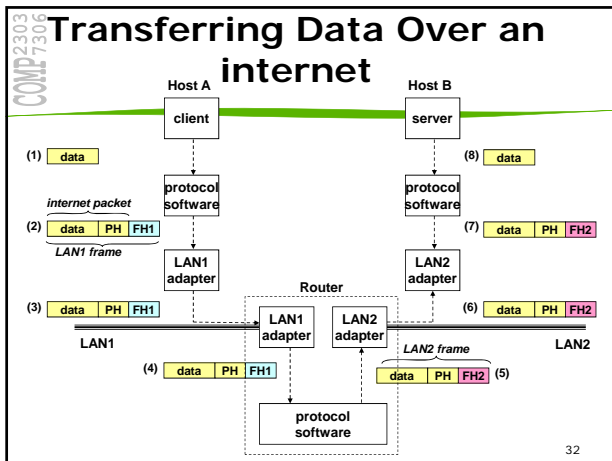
COMP 2303 7306

Transferring Data Over an internet

Host A

client

Host B

server

(1) data

(8) data

protocol software

protocol software

internet packet

(2) data PH FH1

LAN1 frame

(7) data PH FH2

LAN1 adapter

LAN2 adapter

Router

(3) data PH FH1

(6) data PH FH2

LAN1 adapter

LAN2 adapter

LAN1

LAN2

LAN2 frame

(4) data PH FH1

data PH FH2 (5)

protocol software

32